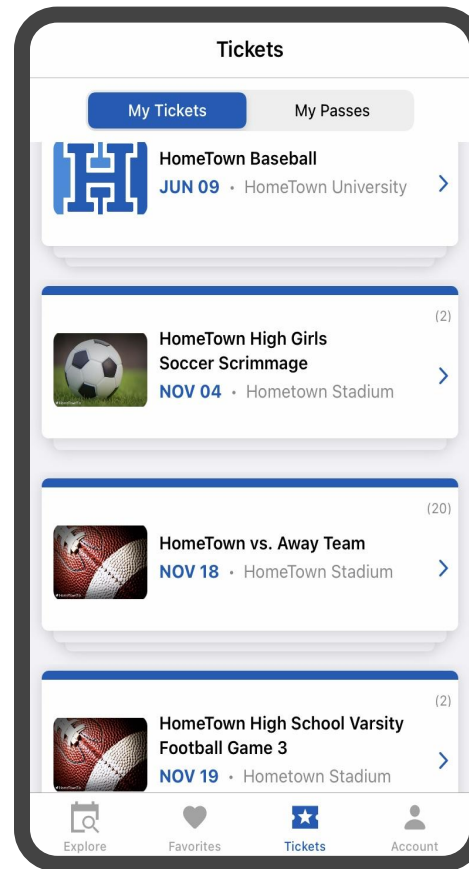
Tickets

My Tickets | My Passes

HomeTown Baseball
JUN 09 • HomeTown University

(2)
HomeTown High Girls Soccer Scrimmage
NOV 04 • Hometown Stadium

(20)
HomeTown vs. Away Team
NOV 18 • HomeTown Stadium

(2)
HomeTown High School Varsity Football Game 3
NOV 19 • Hometown Stadium

Explore Favorites Tickets Account